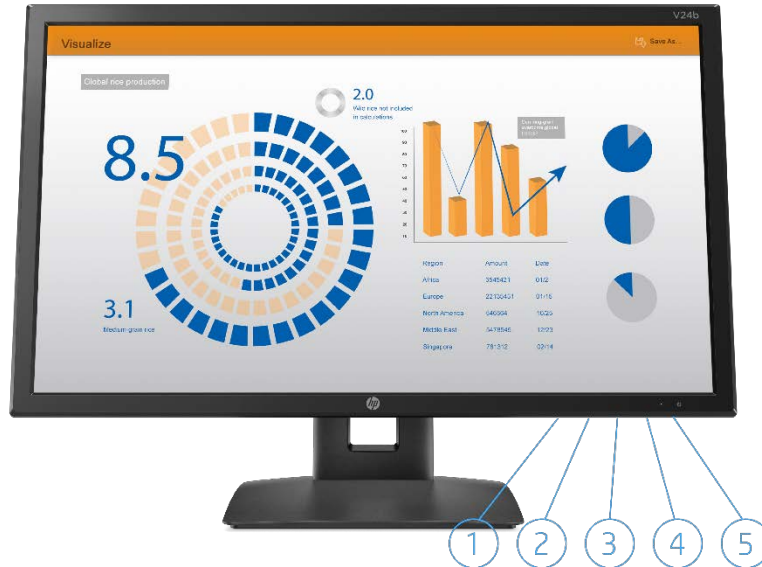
V24b

Visualize

Save As...

Global rice production

8.5

2.0
Wild rice not included in calculations

3.1
Medium-grain rice

| Region | Amount | Date |
|---|---|---|
| Africa | 3545421 | 01/2 |
| Europe | 22130431 | 01/15 |
| North America | 646304 | 10/23 |
| Middle East | 3478545 | 12/23 |
| Singapore | 781312 | 02/14 |

1 2 3 4 5